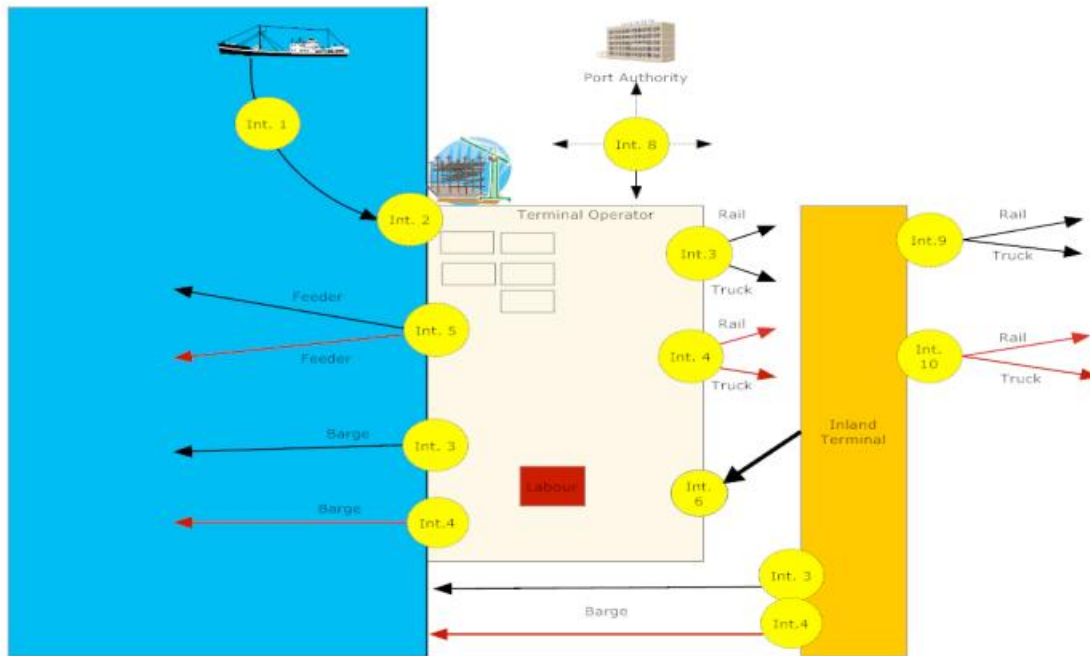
Port Authority

Int. 1

Int. 8

Int. 2

Terminal Operator

Rail

Int.3

Truck

Rail

Int.9

Truck

Feeder

Int. 5

Feeder

Rail

Int. 4

Truck

Rail

Int. 10

Truck

Barge

Int. 3

Inland Terminal

Labour

Int. 6

Barge

Int.4

Int. 3

Barge

Int.4